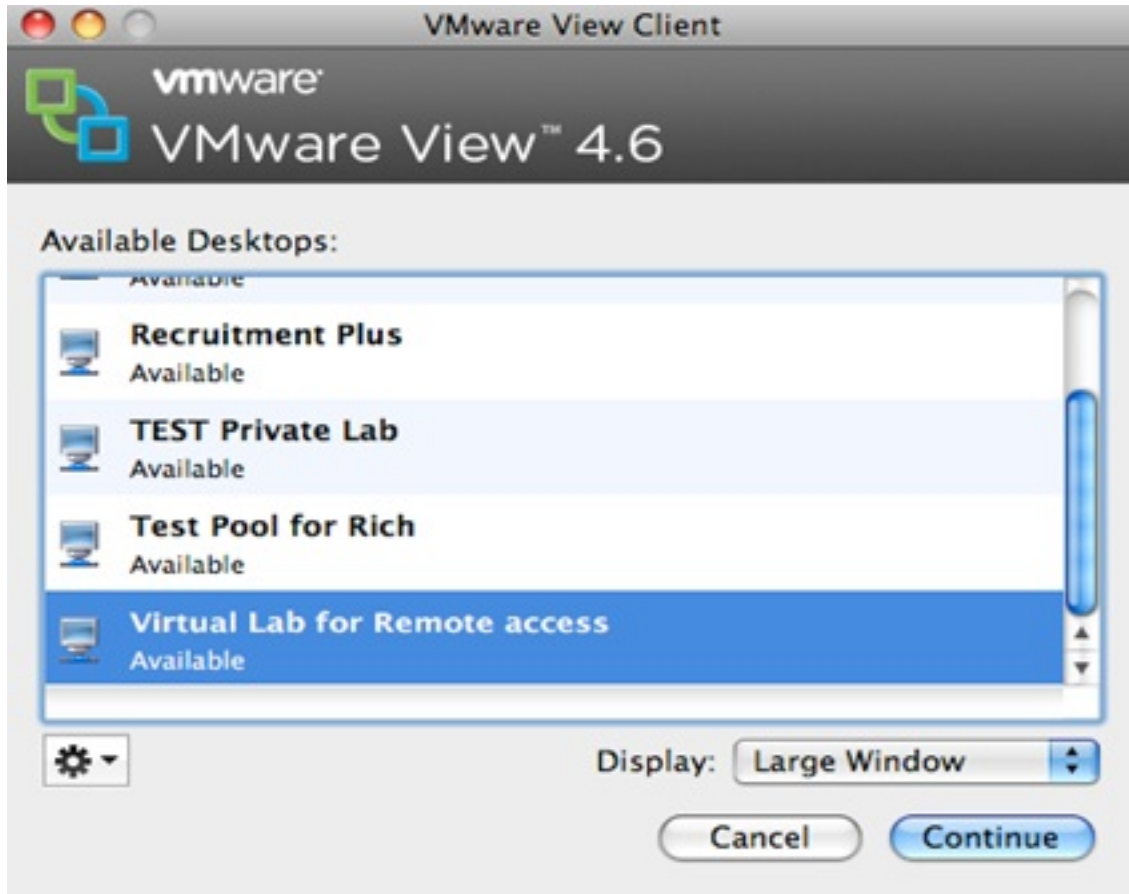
VMware View Client

vmware

VMware View™ 4.6

Available Desktops:

Available

Recruitment Plus
Available

TEST Private Lab
Available

Test Pool for Rich
Available

Virtual Lab for Remote access
Available

Display: Large Window

Cancel

Continue